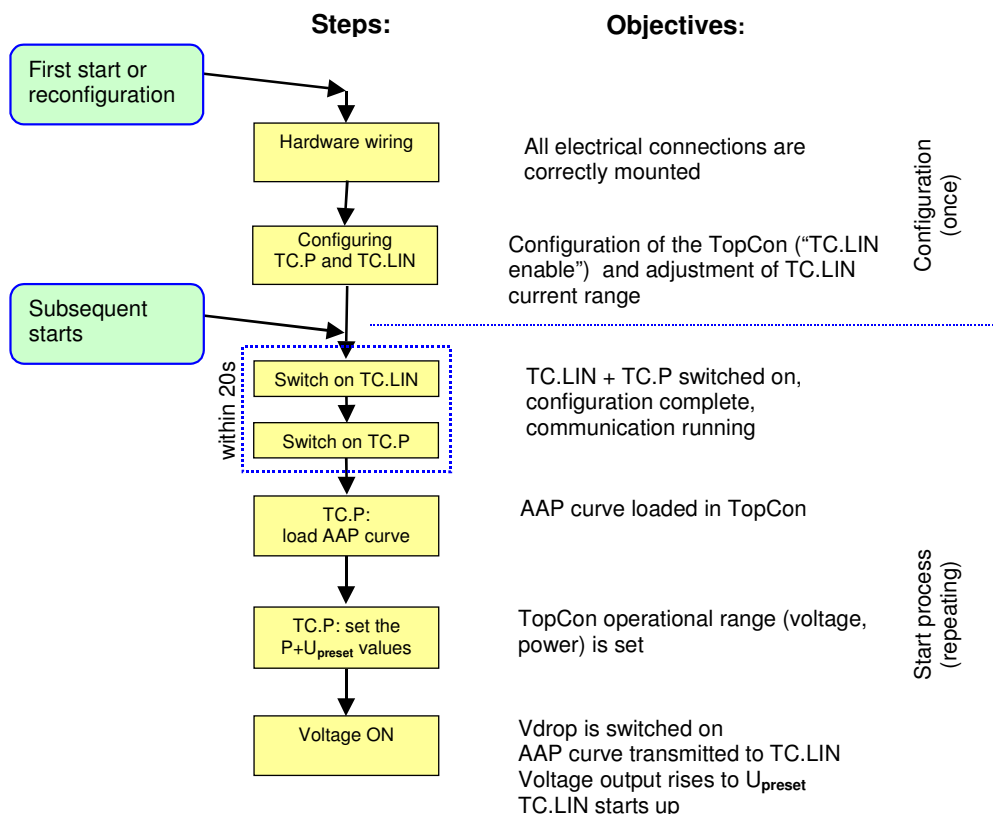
Steps:

Objectives:

First start or reconfiguration

Hardware wiring

All electrical connections are correctly mounted

Configuration (once)

Configuring TC.P and TC.LIN

Configuration of the TopCon ("TC.LIN enable") and adjustment of TC.LIN current range

Subsequent starts

within 20s

Switch on TC.LIN

Switch on TC.P

TC.LIN + TC.P switched on, configuration complete, communication running

TC.P: load AAP curve

AAP curve loaded in TopCon

Start process (repeating)

TC.P: set the P+U$_{preset}$ values

TopCon operational range (voltage, power) is set

Voltage ON

Vdrop is switched on
AAP curve transmitted to TC.LIN
Voltage output rises to U$_{preset}$
TC.LIN starts up